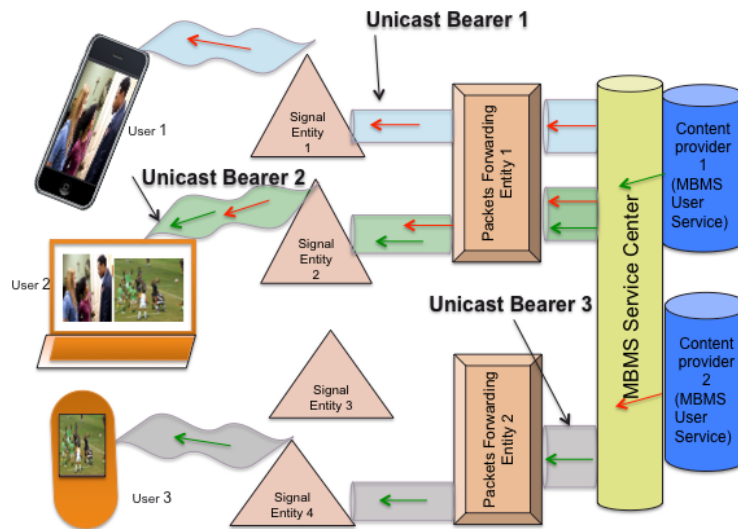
Unicast Bearer 1

User 1

Signal Entity 1

Packets Forwarding Entity 1

MBMS Service Center

Content provider 1 (MBMS User Service)

Unicast Bearer 2

User 2

Signal Entity 2

Unicast Bearer 3

Content provider 2 (MBMS User Service)

Signal Entity 3

Packets Forwarding Entity 2

User 3

Signal Entity 4